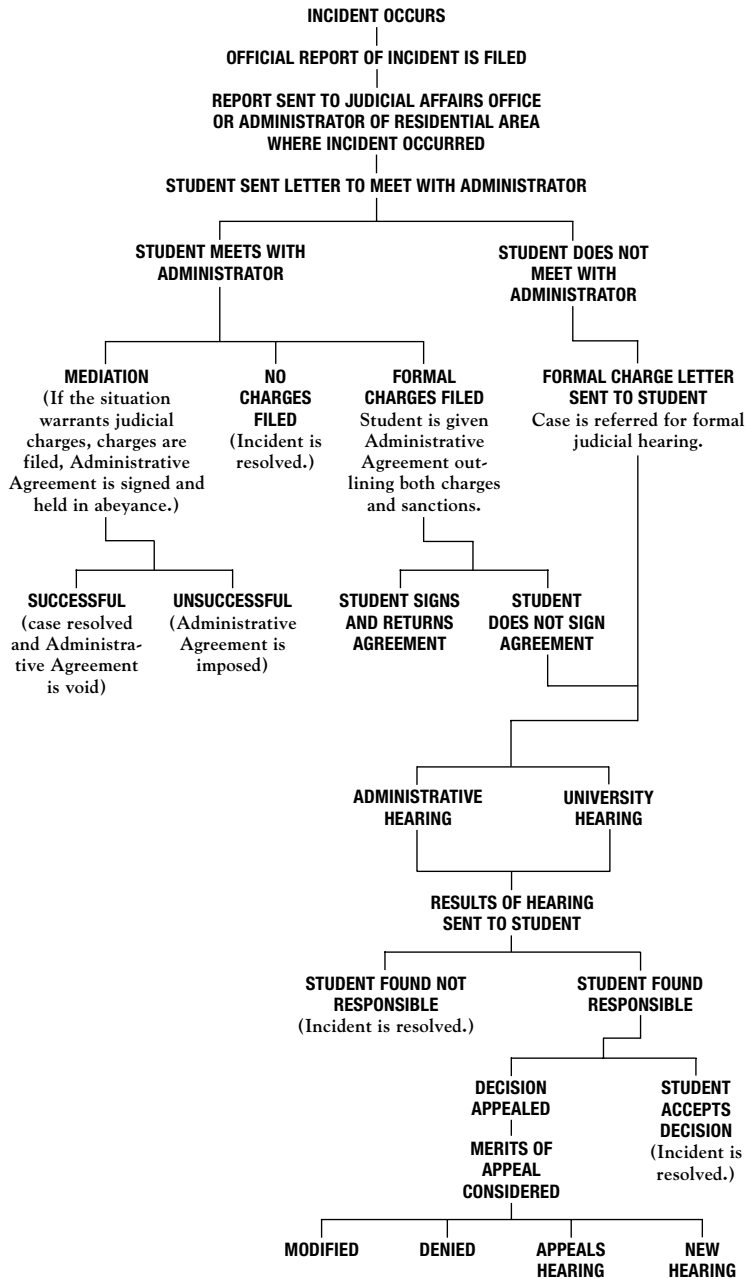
INCIDENT OCCURS

OFFICIAL REPORT OF INCIDENT IS FILED

REPORT SENT TO JUDICIAL AFFAIRS OFFICE OR ADMINISTRATOR OF RESIDENTIAL AREA WHERE INCIDENT OCCURRED

STUDENT SENT LETTER TO MEET WITH ADMINISTRATOR

STUDENT MEETS WITH ADMINISTRATOR

STUDENT DOES NOT MEET WITH ADMINISTRATOR

MEDIATION (If the situation warrants judicial charges, charges are filed, Administrative Agreement is signed and held in abeyance.)

NO CHARGES FILED (Incident is resolved.)

FORMAL CHARGES FILED Student is given Administrative Agreement outlining both charges and sanctions.

FORMAL CHARGE LETTER SENT TO STUDENT Case is referred for formal judicial hearing.

SUCCESSFUL (case resolved and Administrative Agreement is void)

UNSUCCESSFUL (Administrative Agreement is imposed)

STUDENT SIGNS AND RETURNS AGREEMENT

STUDENT DOES NOT SIGN AGREEMENT

ADMINISTRATIVE HEARING

UNIVERSITY HEARING

RESULTS OF HEARING SENT TO STUDENT

STUDENT FOUND NOT RESPONSIBLE (Incident is resolved.)

STUDENT FOUND RESPONSIBLE

DECISION APPEALED

STUDENT ACCEPTS DECISION (Incident is resolved.)

MERITS OF APPEAL CONSIDERED

MODIFIED

DENIED

APPEALS HEARING

NEW HEARING